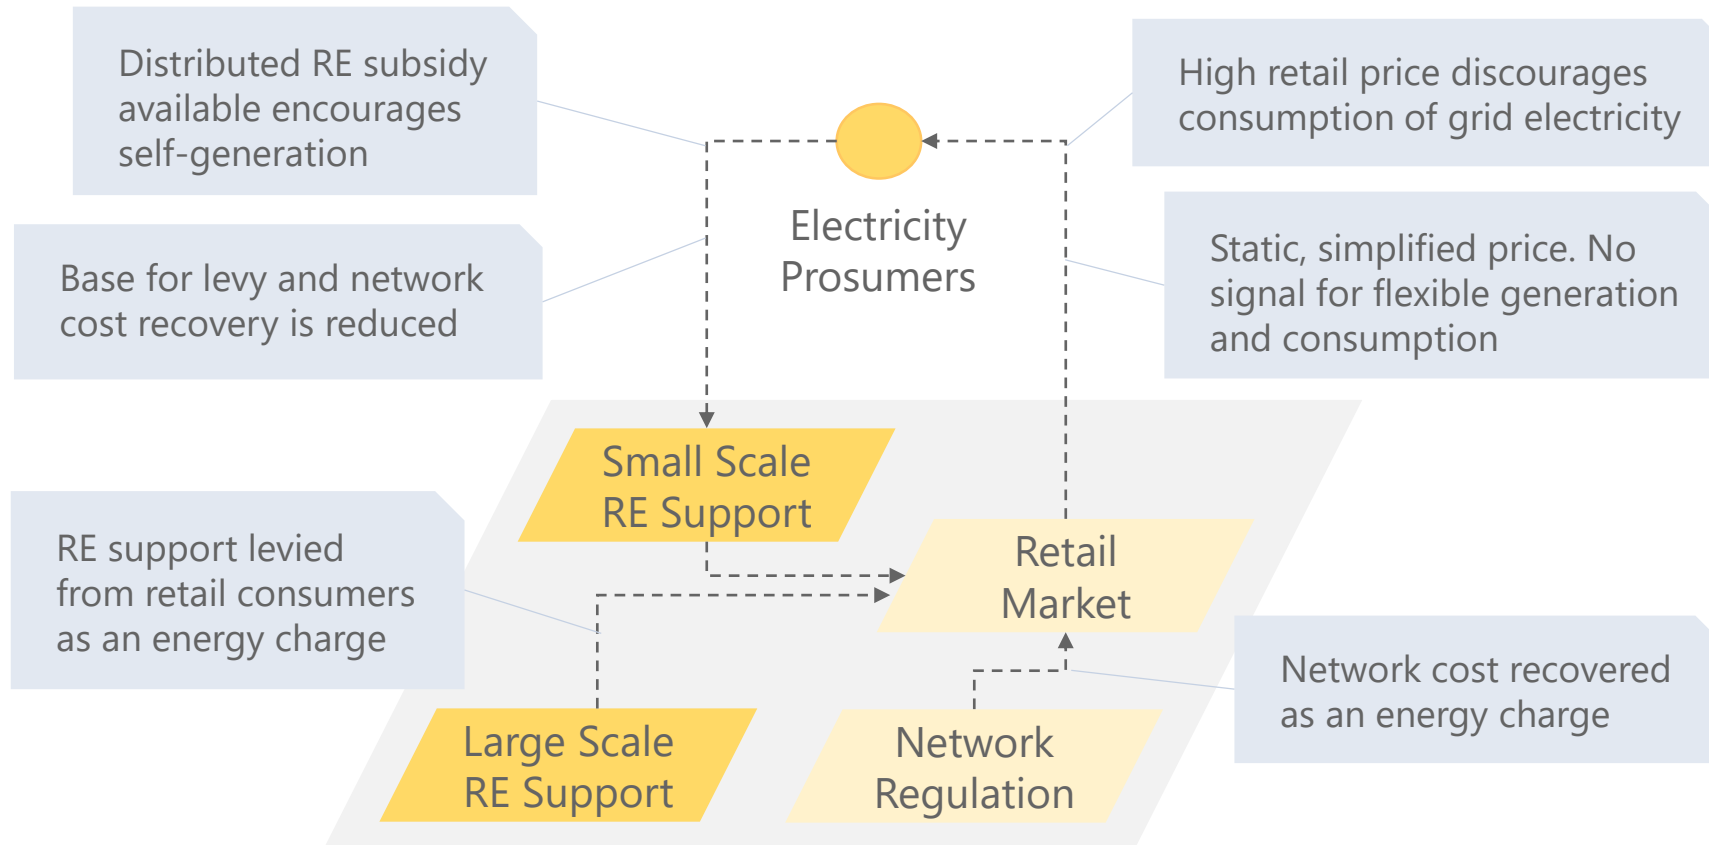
Distributed RE subsidy available encourages self-generation

High retail price discourages consumption of grid electricity

Electricity Prosumers

Base for levy and network cost recovery is reduced

Static, simplified price. No signal for flexible generation and consumption

Small Scale RE Support

Retail Market

RE support levied from retail consumers as an energy charge

Network cost recovered as an energy charge

Large Scale RE Support

Network Regulation